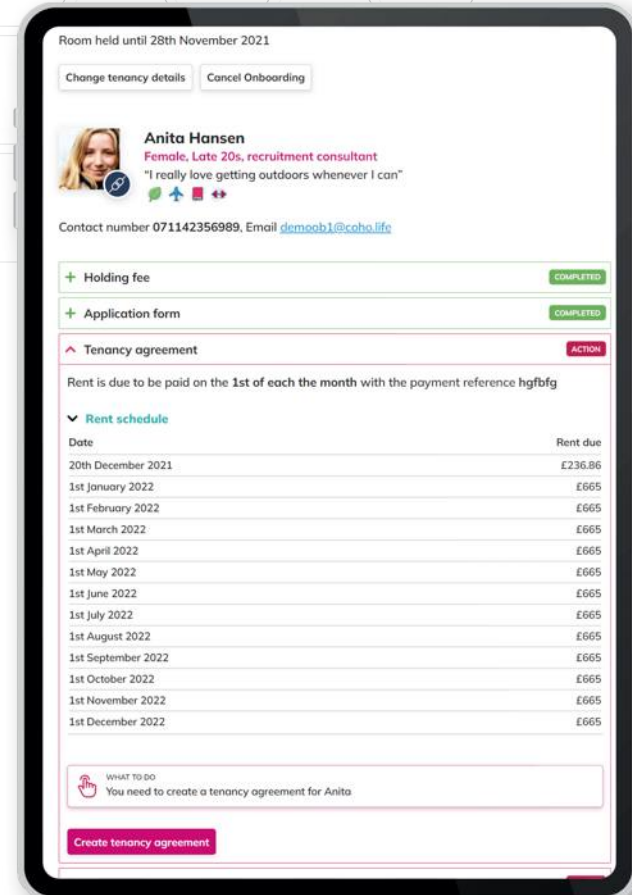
Room held until 28th November 2021

Change tenancy details
Cancel Onboarding

Anita Hansen
Female, Late 20s, recruitment consultant
"I really love getting outdoors whenever I can"

Contact number 071142356989, Email demoob1@coho.life

+ Holding fee
COMPLETED

+ Application form
COMPLETED

^ Tenancy agreement
ACTION

Rent is due to be paid on the 1st of each the month with the payment reference hgfbfg

Rent schedule

| Date | Rent due |
|---|---|
| 20th December 2021 | £236.86 |
| 1st January 2022 | £665 |
| 1st February 2022 | £665 |
| 1st March 2022 | £665 |
| 1st April 2022 | £665 |
| 1st May 2022 | £665 |
| 1st June 2022 | £665 |
| 1st July 2022 | £665 |
| 1st August 2022 | £665 |
| 1st September 2022 | £665 |
| 1st October 2022 | £665 |
| 1st November 2022 | £665 |
| 1st December 2022 | £665 |

WHAT TO DO
You need to create a tenancy agreement for Anita

Create tenancy agreement